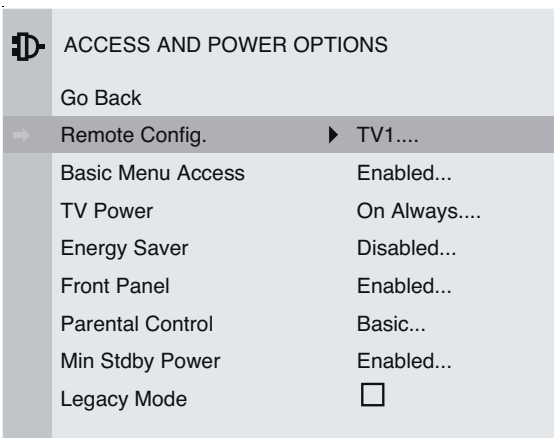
ACCESS AND POWER OPTIONS

Go Back

Remote Config. ▶ TV1....

Basic Menu Access Enabled...

TV Power On Always....

Energy Saver Disabled...

Front Panel Enabled...

Parental Control Basic...

Min Stdby Power Enabled...

Legacy Mode ☐